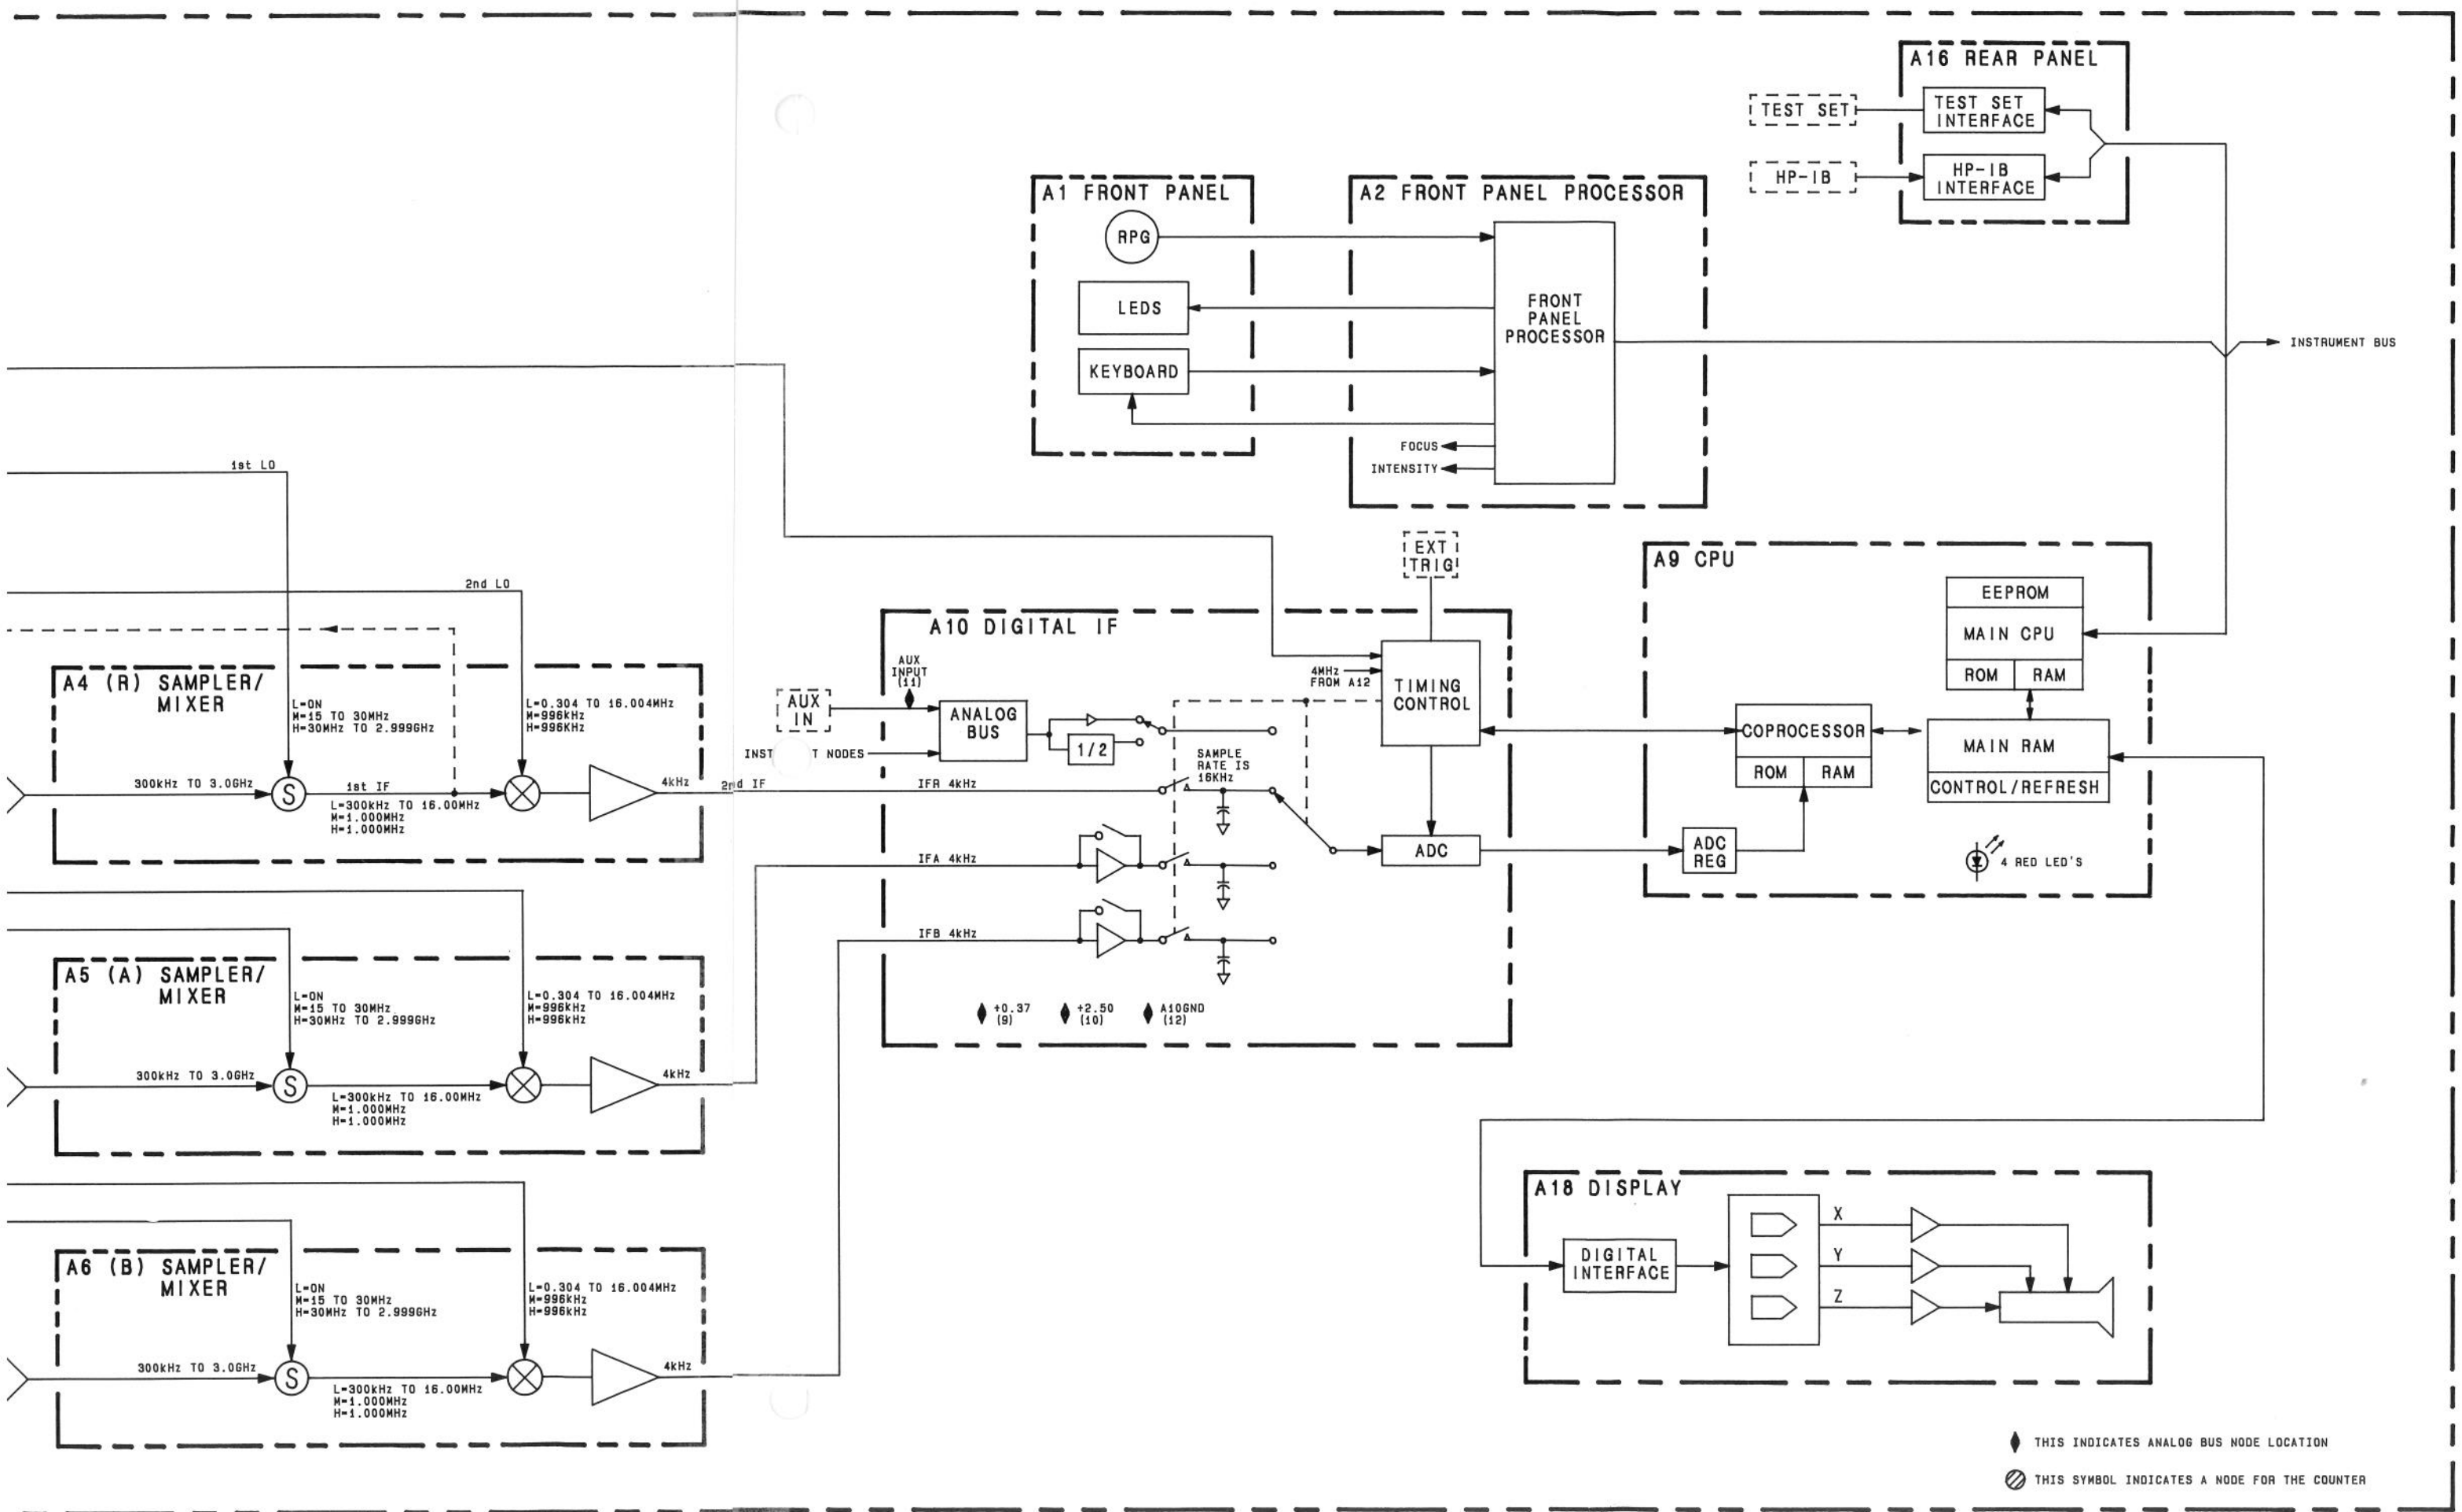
A16 REAR PANEL
TEST SET
TEST SET INTERFACE
HP-IB
HP-IB INTERFACE

A1 FRONT PANEL
RPG
LEDS
KEYBOARD

A2 FRONT PANEL PROCESSOR
FRONT PANEL PROCESSOR
FOCUS
INTENSITY

INSTRUMENT BUS

1st LO
2nd LO

EXT TRIG

A9 CPU
EEPROM
MAIN CPU
ROM
RAM
COPROCESSOR
ROM
RAM
MAIN RAM
CONTROL/REFRESH
ADC REG
4 RED LED'S

A10 DIGITAL IF
AUX INPUT (11)
AUX IN
INST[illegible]T NODES
ANALOG BUS
1/2
4MHz FROM A12
TIMING CONTROL
SAMPLE RATE IS 16KHz
IFR 4kHz
IFA 4kHz
IFB 4kHz
ADC
+0.37 (9)
+2.50 (10)
A10GND (12)

A4 (R) SAMPLER/ MIXER
L=ON
M=15 TO 30MHz
H=30MHz TO 2.999GHz
L=0.304 TO 16.004MHz
M=996kHz
H=996KHz
300kHz TO 3.0GHz
S
1st IF
L=300kHz TO 16.00MHz
M=1.000MHz
H=1.000MHz
4kHz
2nd IF

A5 (A) SAMPLER/ MIXER
L=ON
M=15 TO 30MHz
H=30MHz TO 2.999GHz
L=0.304 TO 16.004MHz
M=996kHz
H=996kHz
300kHz TO 3.0GHz
S
L=300kHz TO 16.00MHz
M=1.000MHz
H=1.000MHz
4kHz

A6 (B) SAMPLER/ MIXER
L=ON
M=15 TO 30MHz
H=30MHz TO 2.999GHz
L=0.304 TO 16.004MHz
M=996kHz
H=996kHz
300kHz TO 3.0GHz
S
L=300kHz TO 16.00MHz
M=1.000MHz
H=1.000MHz
4kHz

A18 DISPLAY
DIGITAL INTERFACE
X
Y
Z

THIS INDICATES ANALOG BUS NODE LOCATION
THIS SYMBOL INDICATES A NODE FOR THE COUNTER